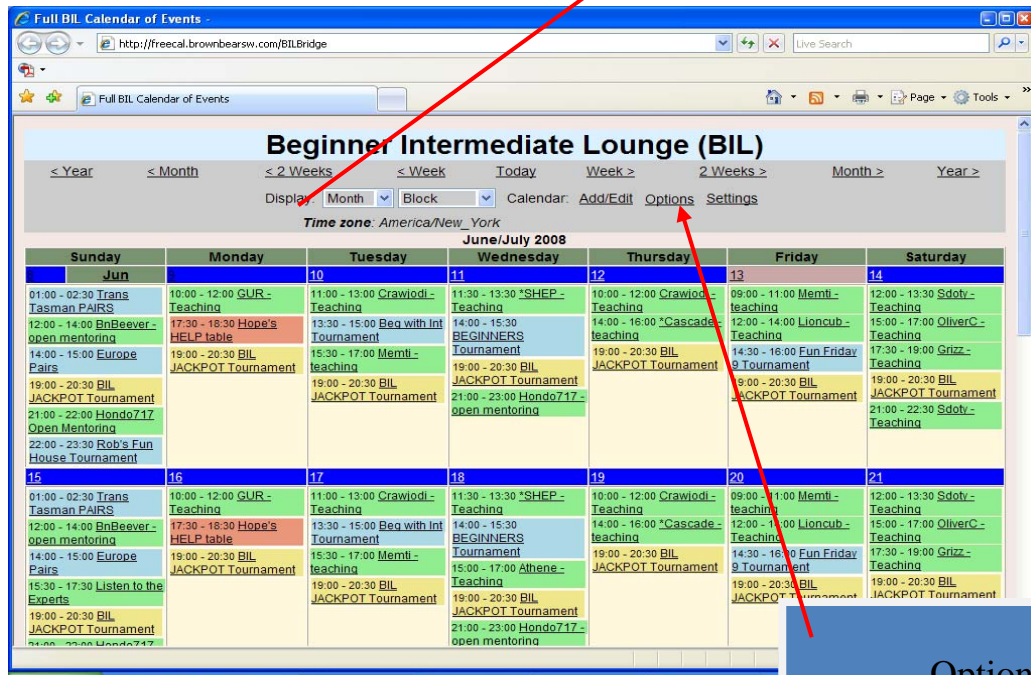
Full BIL Calendar of Events -

http://freecal.brownbearsw.com/BILBridge

Live Search

Full BIL Calendar of Events

Page Tools

Beginner Intermediate Lounge (BIL)

< Year < Month < 2 Weeks < Week Today Week > 2 Weeks > Month > Year >

Display: Month Block Calendar: Add/Edit Options Settings

Time zone: America/New_York

June/July 2008

| Sunday | Monday | Tuesday | Wednesday | Thursday | Friday | Saturday |
|---|---|---|---|---|---|---|
| 8 Jun | 9 | 10 | 11 | 12 | 13 | 14 |
| 01:00 - 02:30 Trans Tasman PAIRS 12:00 - 14:00 BnBeever - open mentoring 14:00 - 15:00 Europe Pairs 19:00 - 20:30 BIL JACKPOT Tournament 21:00 - 22:00 Hondo717 Open Mentoring 22:00 - 23:30 Rob's Fun House Tournament | 10:00 - 12:00 GUR - Teaching 17:30 - 18:30 Hope's HELP table 19:00 - 20:30 BIL JACKPOT Tournament | 11:00 - 13:00 Crawjodi - Teaching 13:30 - 15:00 Beg with Int Tournament 15:30 - 17:00 Memti - teaching 19:00 - 20:30 BIL JACKPOT Tournament | 11:30 - 13:30 *SHEP - Teaching 14:00 - 15:30 BEGINNERS Tournament 19:00 - 20:30 BIL JACKPOT Tournament 21:00 - 23:00 Hondo717 - open mentoring | 10:00 - 12:00 Crawjodi - Teaching 14:00 - 16:00 *Cascade - teaching 19:00 - 20:30 BIL JACKPOT Tournament | 09:00 - 11:00 Memti - teaching 12:00 - 14:00 Lioncub - Teaching 14:30 - 16:00 Fun Friday 9 Tournament 19:00 - 20:30 BIL JACKPOT Tournament | 12:00 - 13:30 Sdotv - Teaching 15:00 - 17:00 OliverC - Teaching 17:30 - 19:00 Grizz - Teaching 19:00 - 20:30 BIL JACKPOT Tournament 21:00 - 22:30 Sdotv - Teaching |
| 15 | 16 | 17 | 18 | 19 | 20 | 21 |
| 01:00 - 02:30 Trans Tasman PAIRS 12:00 - 14:00 BnBeever - open mentoring 14:00 - 15:00 Europe Pairs 15:30 - 17:30 Listen to the Experts 19:00 - 20:30 BIL JACKPOT Tournament 21:00 - 22:00 Hondo717 | 10:00 - 12:00 GUR - Teaching 17:30 - 18:30 Hope's HELP table 19:00 - 20:30 BIL JACKPOT Tournament | 11:00 - 13:00 Crawjodi - Teaching 13:30 - 15:00 Beg with Int Tournament 15:30 - 17:00 Memti - teaching 19:00 - 20:30 BIL JACKPOT Tournament | 11:30 - 13:30 *SHEP - Teaching 14:00 - 15:30 BEGINNERS Tournament 15:00 - 17:00 Athene - Teaching 19:00 - 20:30 BIL JACKPOT Tournament 21:00 - 23:00 Hondo717 - open mentoring | 10:00 - 12:00 Crawjodi - Teaching 14:00 - 16:00 *Cascade - teaching 19:00 - 20:30 BIL JACKPOT Tournament | 09:00 - 11:00 Memti - teaching 12:00 - 14:00 Lioncub - Teaching 14:30 - 16:00 Fun Friday 9 Tournament 19:00 - 20:30 BIL JACKPOT T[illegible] | 12:00 - 13:30 Sdotv - Teaching 15:00 - 17:00 OliverC - Teaching 17:30 - 19:00 Grizz - Teaching 19:00 - 20:30 BIL JACKPOT Tournament |

Option